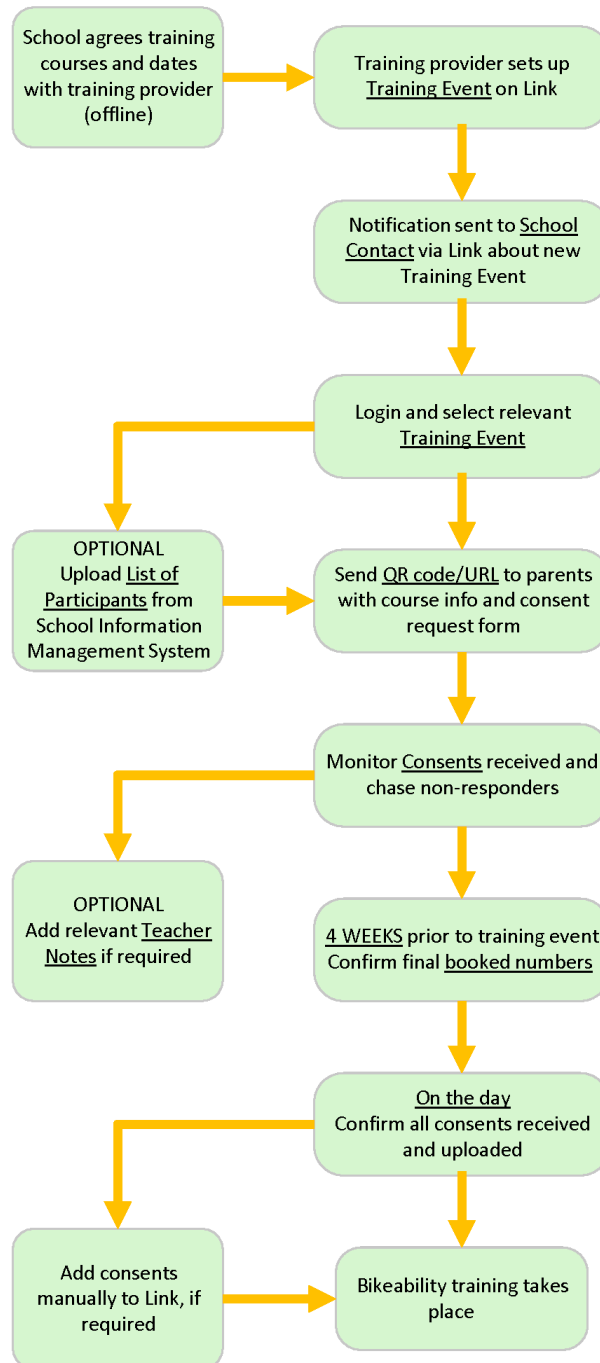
School agrees training courses and dates with training provider (offline)

Training provider sets up Training Event on Link

Notification sent to School Contact via Link about new Training Event

Login and select relevant Training Event

OPTIONAL
Upload List of Participants from School Information Management System

Send QR code/URL to parents with course info and consent request form

Monitor Consents received and chase non-responders

OPTIONAL
Add relevant Teacher Notes if required

4 WEEKS prior to training event
Confirm final booked numbers

On the day
Confirm all consents received and uploaded

Add consents manually to Link, if required

Bikeability training takes place